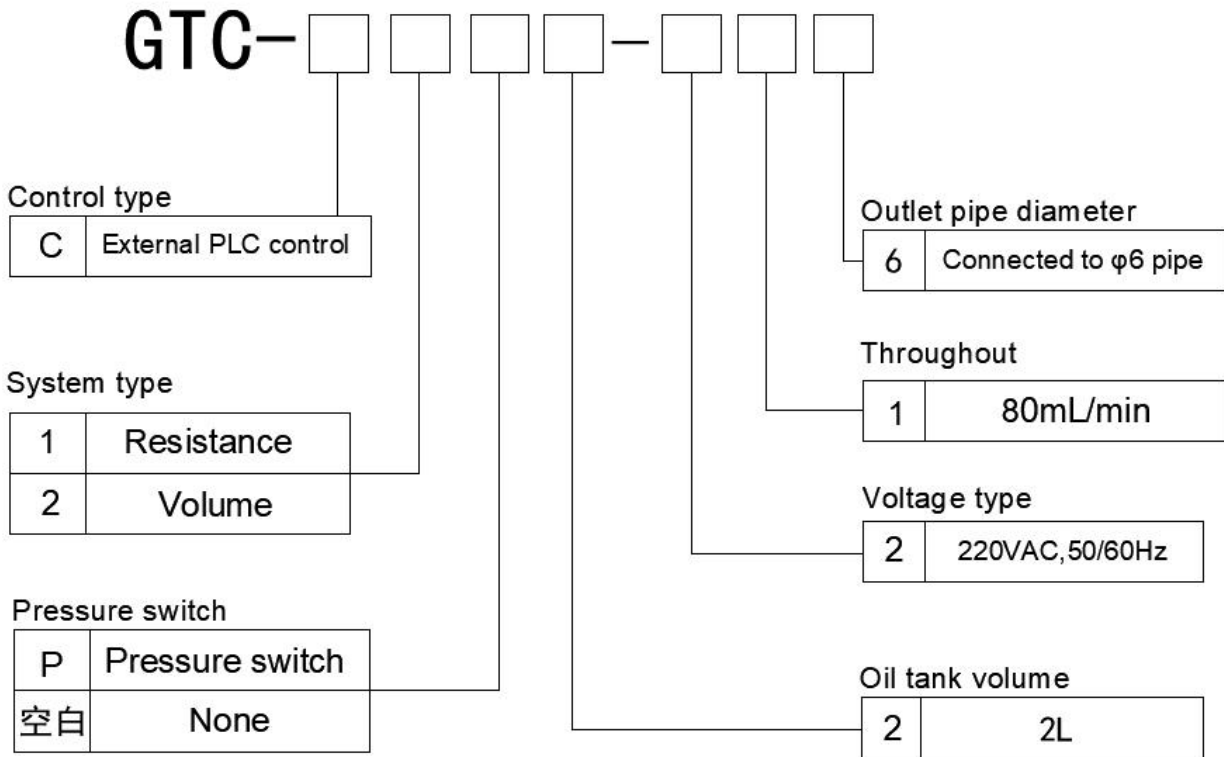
GTC-□□□□-□□□

Control type

| C | External PLC control |
|---|---|

Outlet pipe diameter

| 6 | Connected to φ6 pipe |
|---|---|

System type

| 1 | Resistance |
|---|---|
| 2 | Volume |

Throughout

| 1 | 80mL/min |
|---|---|

Voltage type

| 2 | 220VAC,50/60Hz |
|---|---|

Pressure switch

| P | Pressure switch |
|---|---|
| 空白 | None |

Oil tank volume

| 2 | 2L |
|---|---|